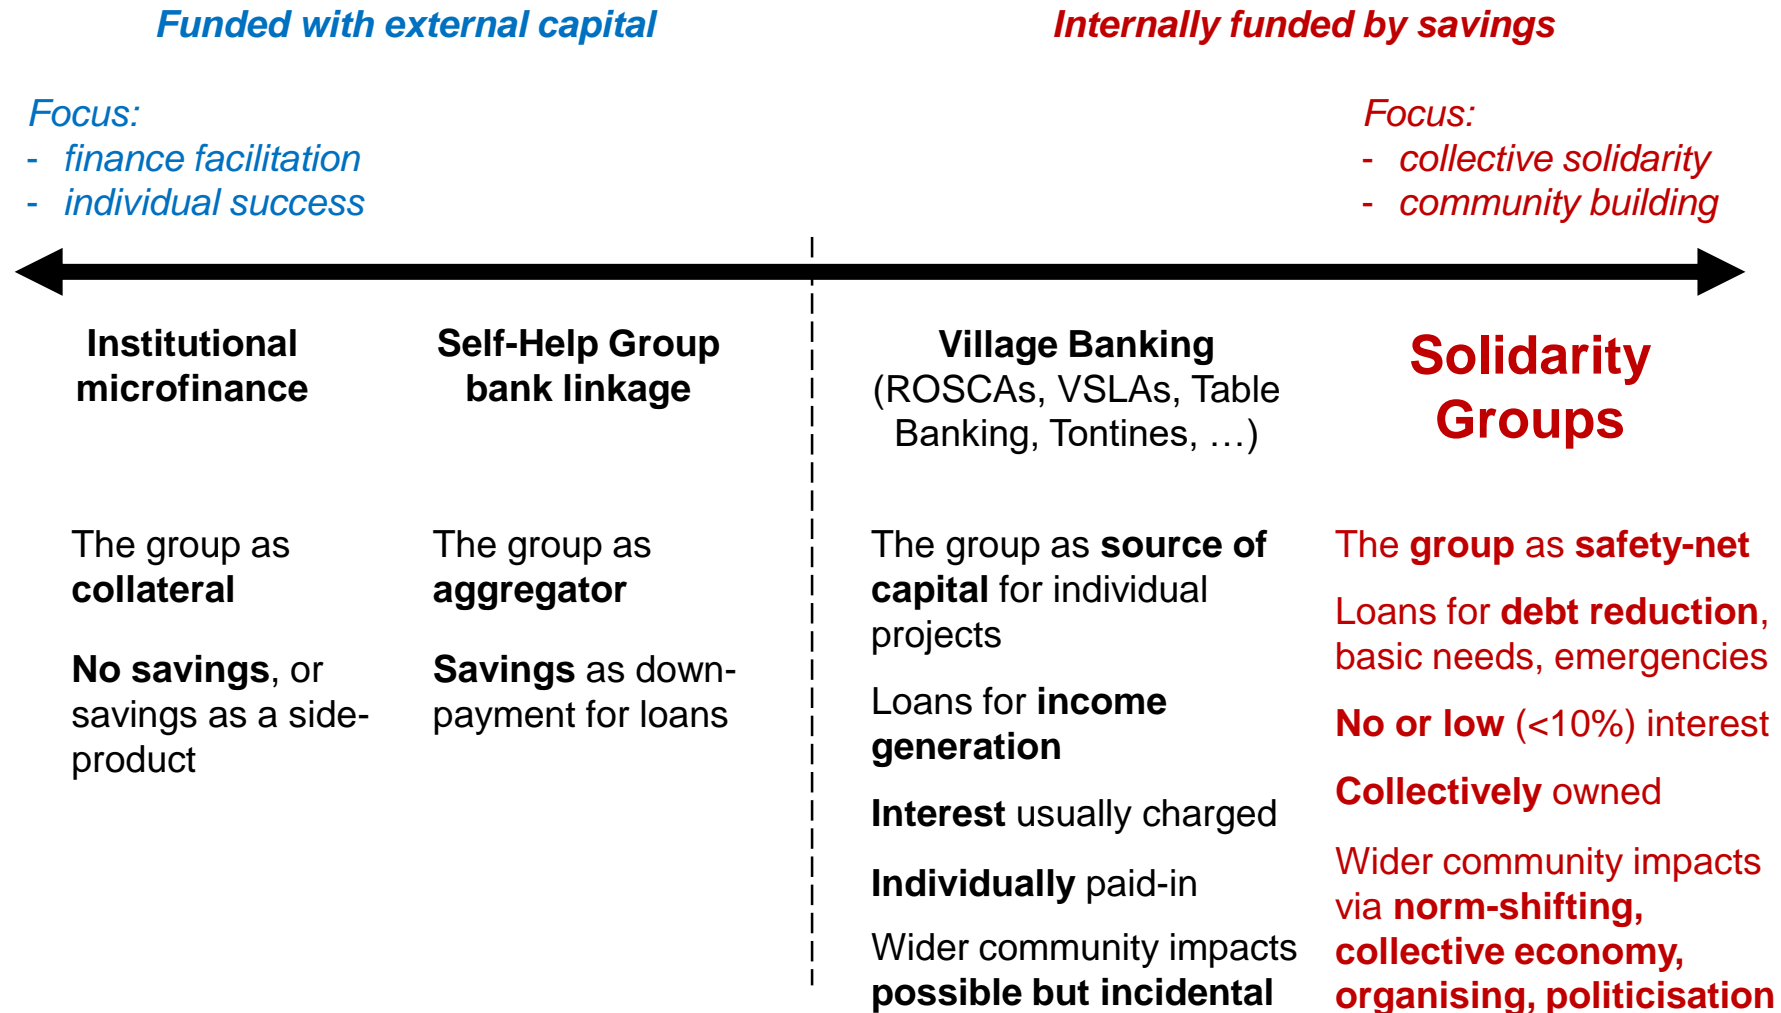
Funded with external capital

Internally funded by savings

Focus:
- finance facilitation
- individual success

Focus:
- collective solidarity
- community building

Institutional microfinance

The group as collateral

No savings, or savings as a side-product

Self-Help Group bank linkage

The group as aggregator

Savings as down-payment for loans

Village Banking (ROSCAs, VSLAs, Table Banking, Tontines, …)

The group as source of capital for individual projects

Loans for income generation

Interest usually charged

Individually paid-in

Wider community impacts possible but incidental

Solidarity Groups

The group as safety-net

Loans for debt reduction, basic needs, emergencies

No or low (<10%) interest

Collectively owned

Wider community impacts via norm-shifting, collective economy, organising, politicisation